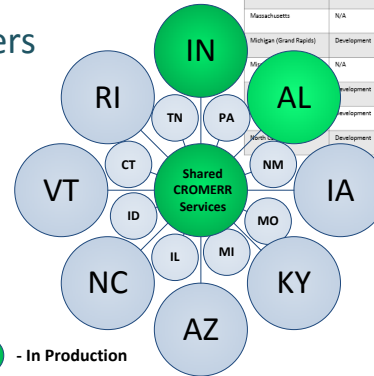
ers

| Massachusetts | N/A |
|---|---|
| Michigan (Grand Rapids) | Development |
| Mi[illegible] | N/A |
| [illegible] | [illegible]evelopment |
| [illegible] | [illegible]evelopment |
| North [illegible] | Development |

IN

RI

AL

TN

PA

CT

Shared CROMERR Services

NM

VT

IA

ID

MO

IL

MI

NC

KY

AZ

- In Production